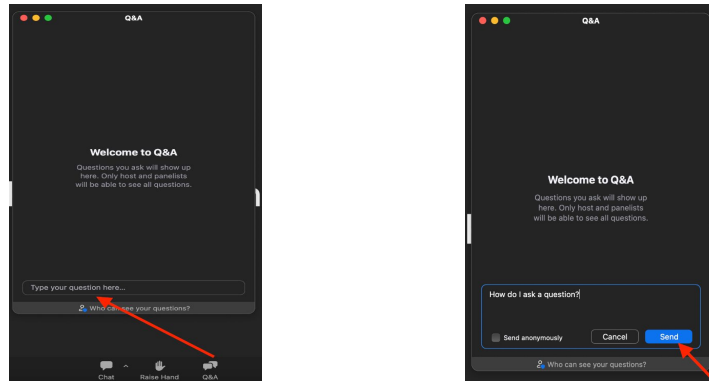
Q&A

Welcome to Q&A

Questions you ask will show up here. Only host and panelists will be able to see all questions.

Type your question here...

Who can see your questions?

Chat

Raise Hand

Q&A

Q&A

Welcome to Q&A

Questions you ask will show up here. Only host and panelists will be able to see all questions.

How do I ask a question?

Send anonymously

Cancel

Send

Who can see your questions?